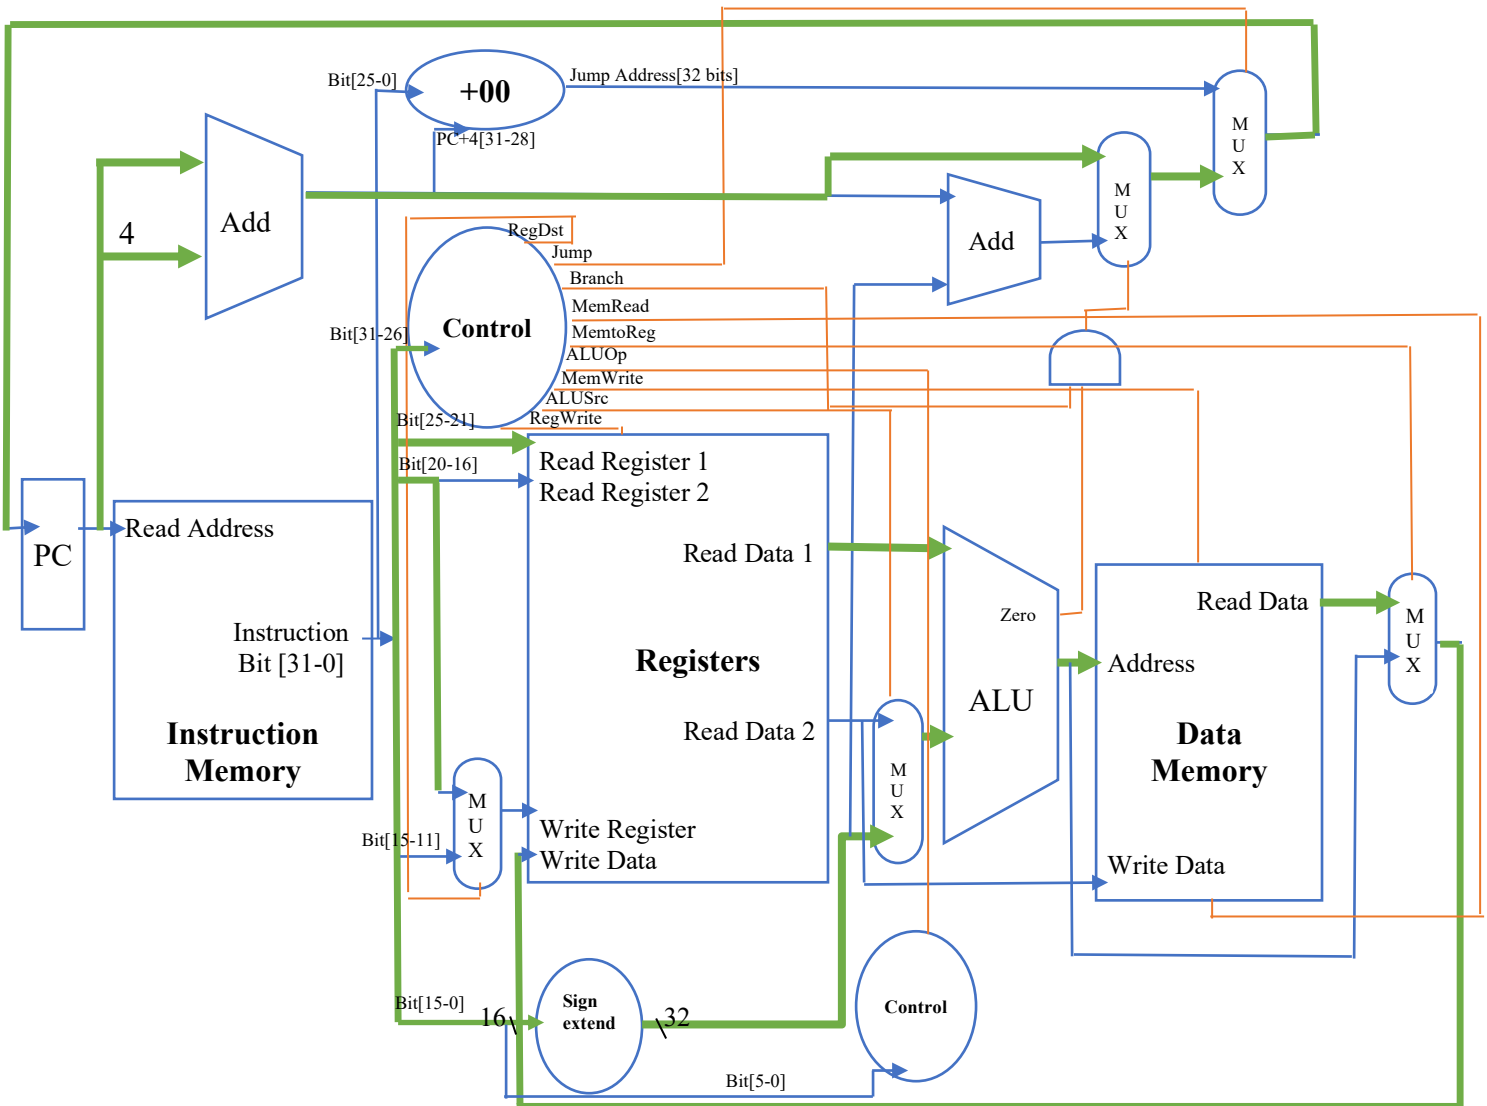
Bit[25-0]
+00
Jump Address[32 bits]
PC+4[31-28]
M
U
X
Add
4
M
U
X
Add
RegDst
Jump
Branch
MemRead
Bit[31-26]
Control
MemtoReg
ALUOp
MemWrite
ALUSrc
Bit[25-21]
RegWrite
Bit[20-16]
Read Register 1
Read Register 2
PC
Read Address
Read Data 1
Instruction Bit [31-0]
Registers
Zero
Read Data
M
U
X
Address
ALU
Instruction Memory
Read Data 2
M
U
X
Data Memory
M
U
X
Bit[15-11]
Write Register
Write Data
Write Data
Bit[15-0]
16
Sign extend
32
Control
Bit[5-0]